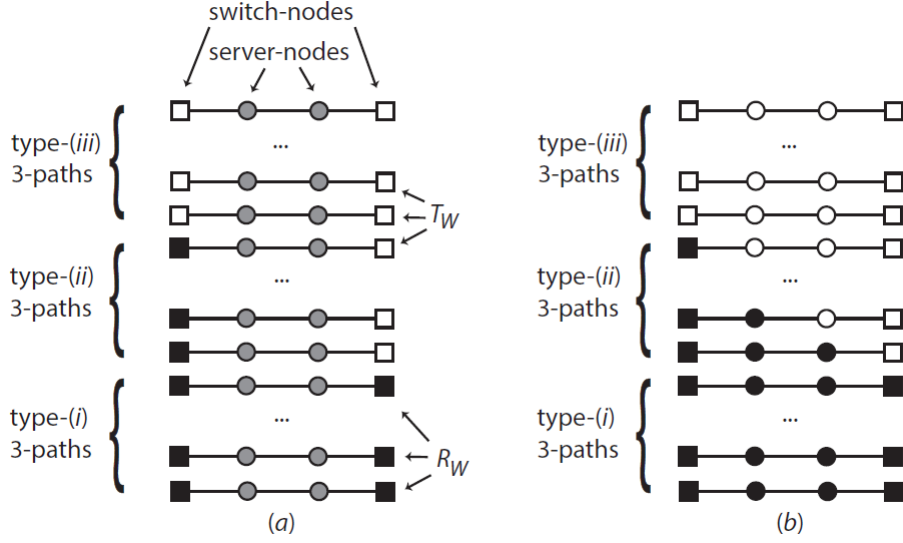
switch-nodes

server-nodes

type-(*iii*) 3-paths

...

$T_W$

type-(*ii*) 3-paths

...

type-(*i*) 3-paths

...

$R_W$

(*a*)

type-(*iii*) 3-paths

...

type-(*ii*) 3-paths

...

type-(*i*) 3-paths

...

(*b*)